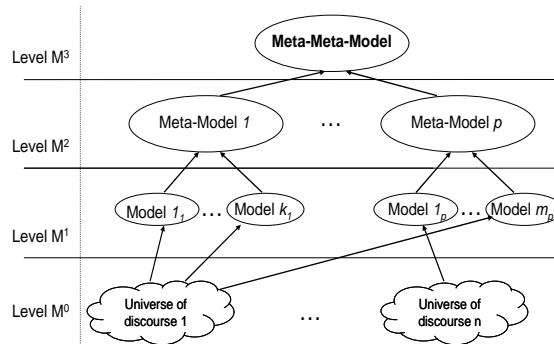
Level M$^3$

Meta-Meta-Model

Level M$^2$

Meta-Model $1$

…

Meta-Model $p$

Level M$^1$

Model $1_1$ … Model $k_1$

Model $1_p$ … Model $m_p$

Level M$^0$

Universe of discourse 1

…

Universe of discourse n